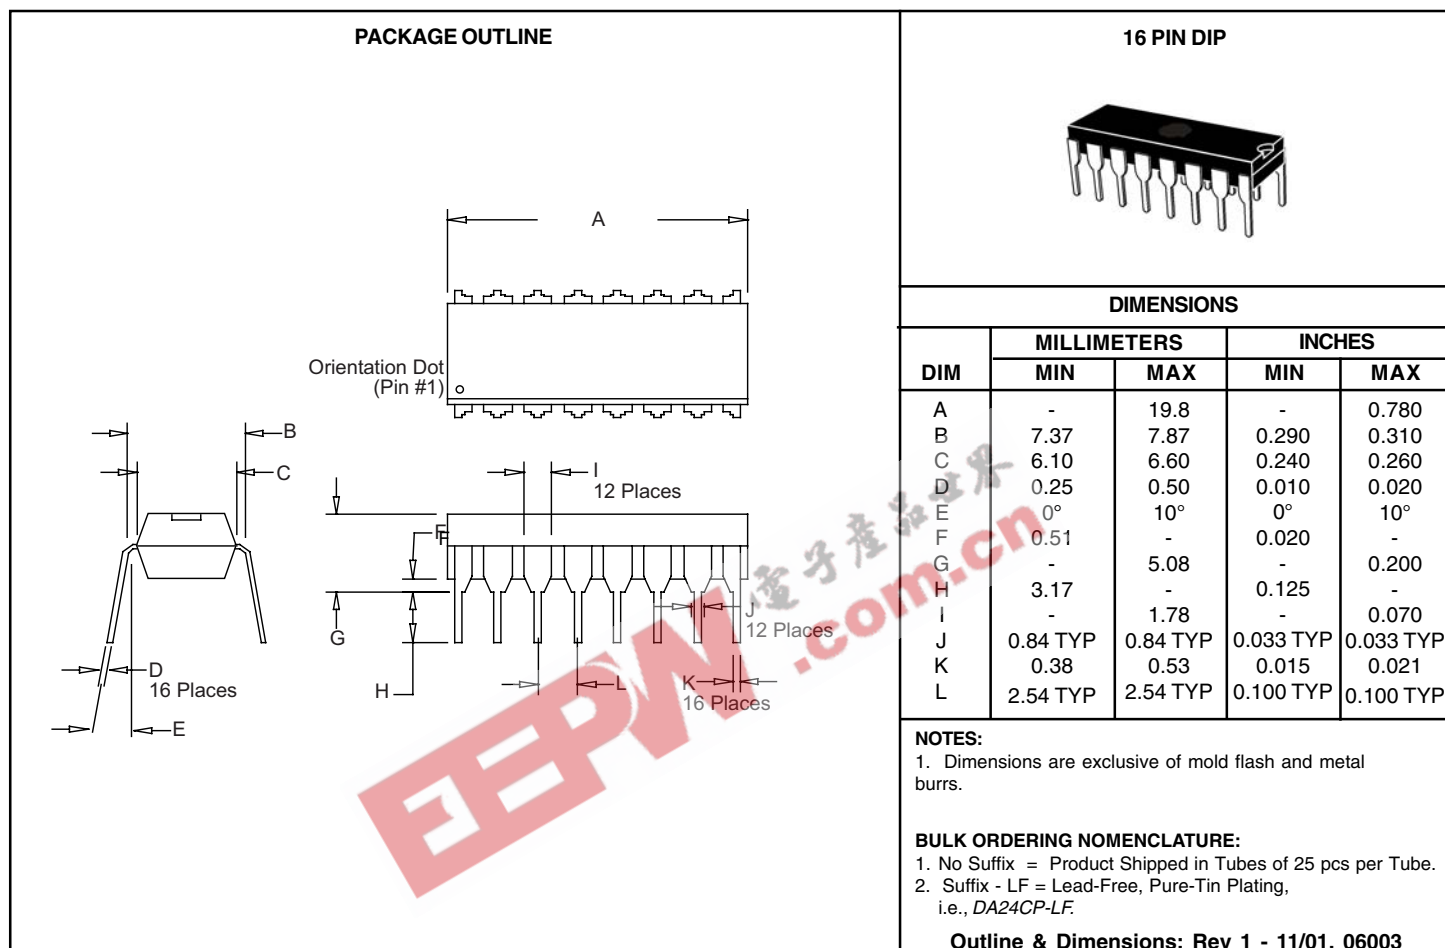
PACKAGE OUTLINE

A

Orientation Dot (Pin #1)

B

C

I

12 Places

F

G

H

J

12 Places

D

16 Places

E

L

K

16 Places

16 PIN DIP

DIMENSIONS

| DIM | MILLIMETERS MIN | MILLIMETERS MAX | INCHES MIN | INCHES MAX |
|---|---|---|---|---|
| A | - | 19.8 | - | 0.780 |
| B | 7.37 | 7.87 | 0.290 | 0.310 |
| C | 6.10 | 6.60 | 0.240 | 0.260 |
| D | 0.25 | 0.50 | 0.010 | 0.020 |
| E | 0° | 10° | 0° | 10° |
| F | 0.51 | - | 0.020 | - |
| G | - | 5.08 | - | 0.200 |
| H | 3.17 | - | 0.125 | - |
| I | - | 1.78 | - | 0.070 |
| J | 0.84 TYP | 0.84 TYP | 0.033 TYP | 0.033 TYP |
| K | 0.38 | 0.53 | 0.015 | 0.021 |
| L | 2.54 TYP | 2.54 TYP | 0.100 TYP | 0.100 TYP |

NOTES:
1. Dimensions are exclusive of mold flash and metal burrs.

BULK ORDERING NOMENCLATURE:
1. No Suffix = Product Shipped in Tubes of 25 pcs per Tube.
2. Suffix - LF = Lead-Free, Pure-Tin Plating, i.e., DA24CP-LF.

Outline & Dimensions: Rev 1 - 11/01, 06003

电子产品世界 EEPW .com.cn